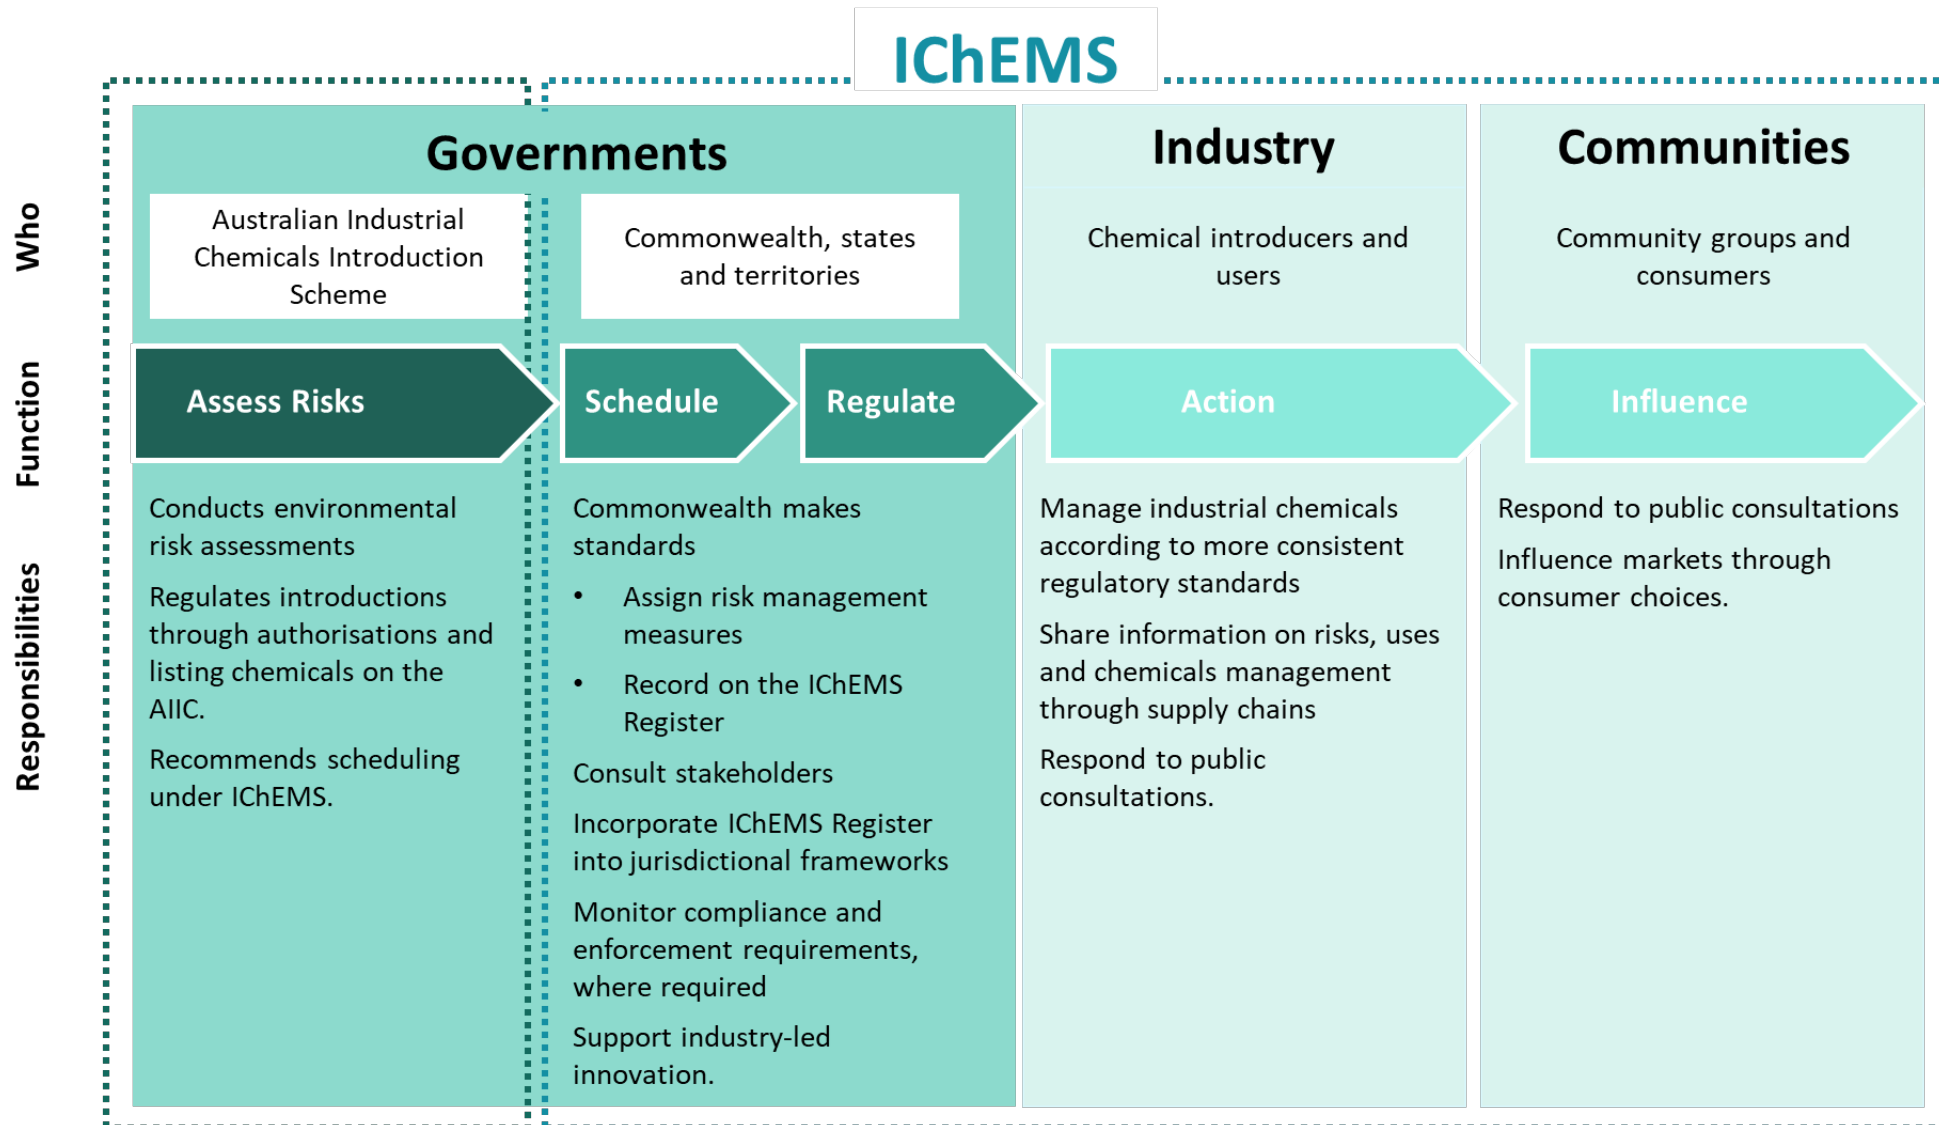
IChEMS

Who

Function

Responsibilities

Governments

Australian Industrial Chemicals Introduction Scheme

Commonwealth, states and territories

Assess Risks

Schedule

Regulate

Conducts environmental risk assessments

Regulates introductions through authorisations and listing chemicals on the AIIC.

Recommends scheduling under IChEMS.

Commonwealth makes standards

- Assign risk management measures
- Record on the IChEMS Register

Consult stakeholders

Incorporate IChEMS Register into jurisdictional frameworks

Monitor compliance and enforcement requirements, where required

Support industry-led innovation.

Industry

Chemical introducers and users

Action

Manage industrial chemicals according to more consistent regulatory standards

Share information on risks, uses and chemicals management through supply chains

Respond to public consultations.

Communities

Community groups and consumers

Influence

Respond to public consultations

Influence markets through consumer choices.